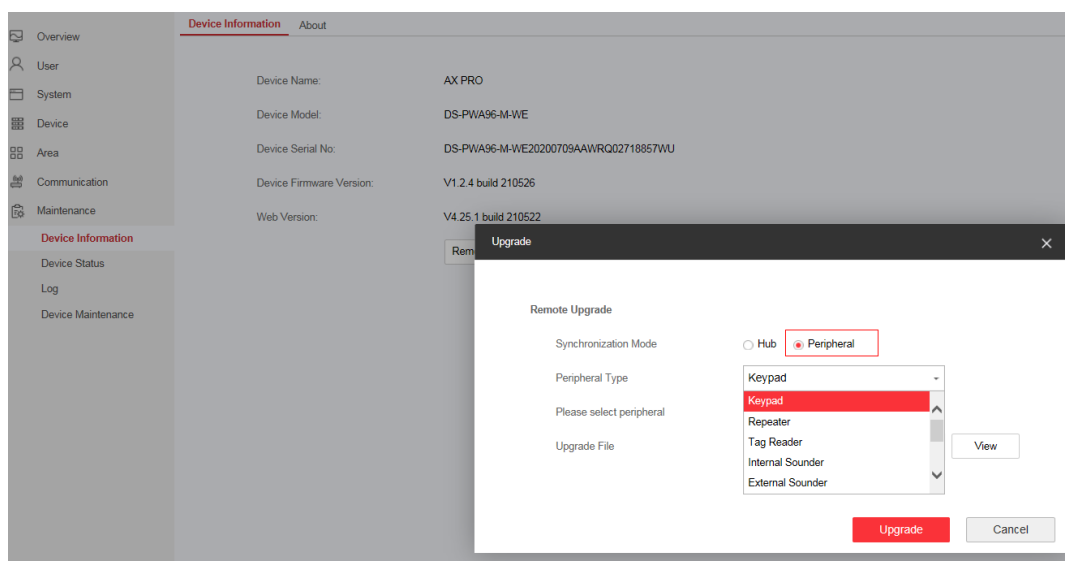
Overview
User
System
Device
Area
Communication
Maintenance
Device Information
Device Status
Log
Device Maintenance

Device Information About

Device Name: AX PRO
Device Model: DS-PWA96-M-WE
Device Serial No: DS-PWA96-M-WE20200709AAWRQ02718857WU
Device Firmware Version: V1.2.4 build 210526
Web Version: V4.25.1 build 210522

Rem

Upgrade ×

Remote Upgrade
Synchronization Mode ○ Hub ◉ Peripheral
Peripheral Type Keypad
Please select peripheral
Upgrade File
Keypad
Repeater
Tag Reader
Internal Sounder
External Sounder
View

Upgrade Cancel